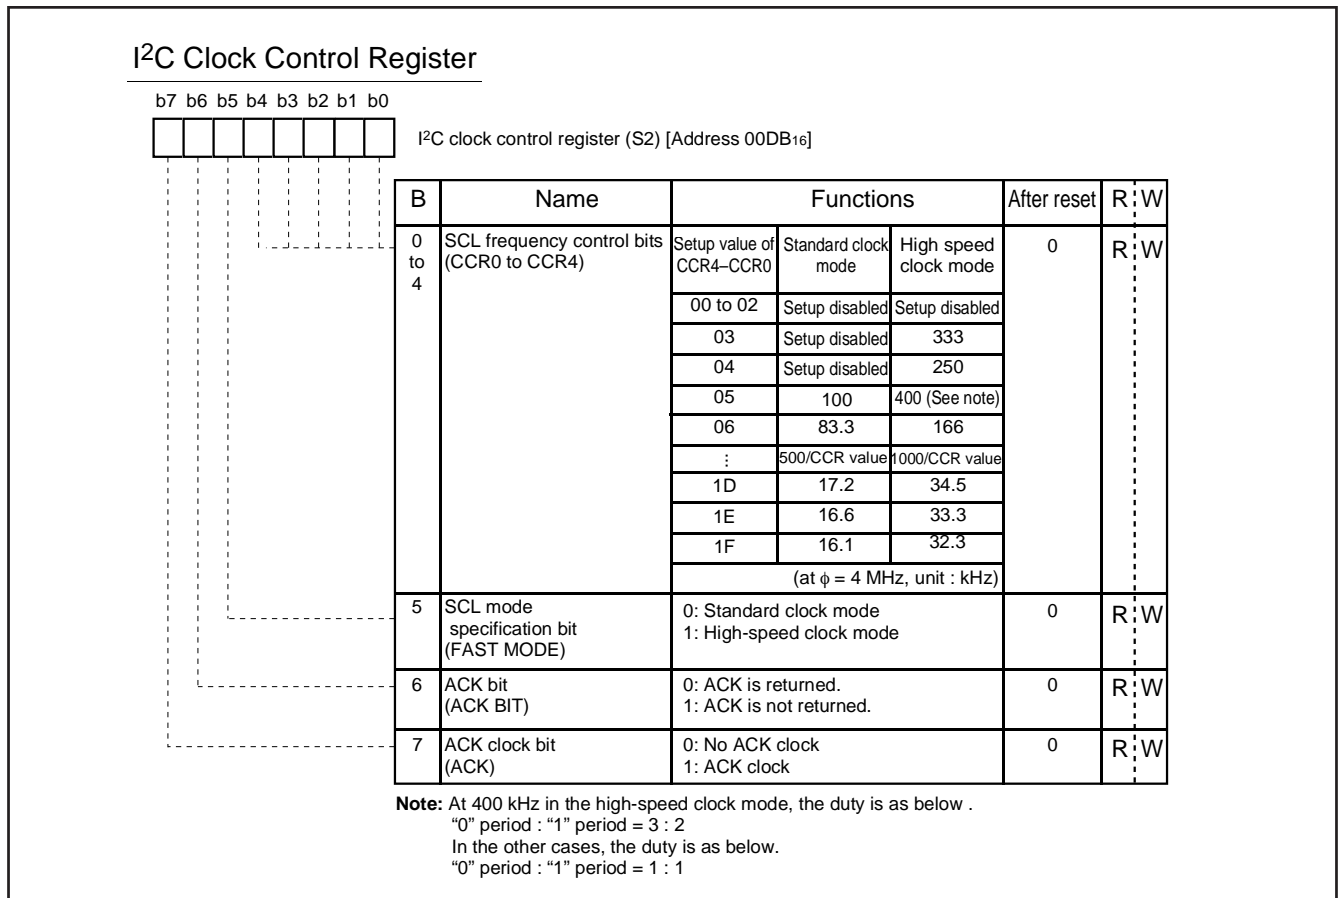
I$^2$C Clock Control Register

b7 b6 b5 b4 b3 b2 b1 b0

I$^2$C clock control register (S2) [Address 00DB$_{16}$]

| B | Name | Functions | | | After reset | R W |
|---|---|---|---|---|---|---|
| 0 to 4 | SCL frequency control bits (CCR0 to CCR4) | Setup value of CCR4–CCR0 | Standard clock mode | High speed clock mode | 0 | R W |
| | | 00 to 02 | Setup disabled | Setup disabled | | |
| | | 03 | Setup disabled | 333 | | |
| | | 04 | Setup disabled | 250 | | |
| | | 05 | 100 | 400 (See note) | | |
| | | 06 | 83.3 | 166 | | |
| | | ⋮ | 500/CCR value | 1000/CCR value | | |
| | | 1D | 17.2 | 34.5 | | |
| | | 1E | 16.6 | 33.3 | | |
| | | 1F | 16.1 | 32.3 | | |
| | | (at $\phi$ = 4 MHz, unit : kHz) | | | | |
| 5 | SCL mode specification bit (FAST MODE) | 0: Standard clock mode 1: High-speed clock mode | | | 0 | R W |
| 6 | ACK bit (ACK BIT) | 0: ACK is returned. 1: ACK is not returned. | | | 0 | R W |
| 7 | ACK clock bit (ACK) | 0: No ACK clock 1: ACK clock | | | 0 | R W |

Note: At 400 kHz in the high-speed clock mode, the duty is as below .
"0" period : "1" period = 3 : 2
In the other cases, the duty is as below.
"0" period : "1" period = 1 : 1